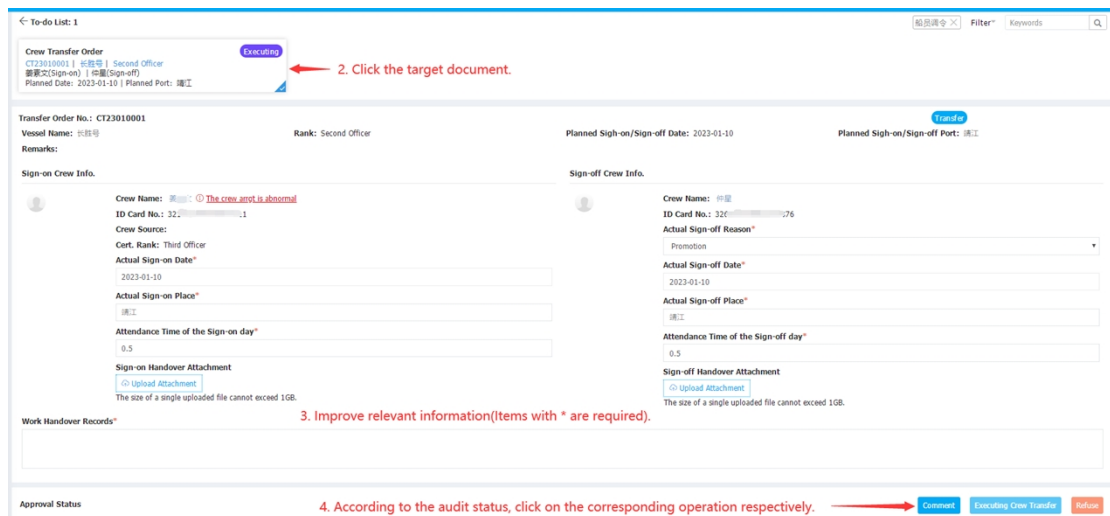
← To-do List: 1

船员调令 × Filter Keywords

Crew Transfer Order Executing
CT23010001 | 长胜号 | Second Officer
董要文(Sign-on) | 仲星(Sign-off)
Planned Date: 2023-01-10 | Planned Port: 靖江

2. Click the target document.

Transfer Order No.: CT23010001 Transfer

Vessel Name: 长胜号 Rank: Second Officer Planned Sign-on/Sign-off Date: 2023-01-10 Planned Sign-on/Sign-off Port: 靖江

Remarks:

Sign-on Crew Info.

Crew Name: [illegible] ⓘ The crew arrgt is abnormal
ID Card No.: 32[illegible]1
Crew Source:
Cert. Rank: Third Officer
Actual Sign-on Date*
2023-01-10
Actual Sign-on Place*
靖江
Attendance Time of the Sign-on day*
0.5
Sign-on Handover Attachment
Upload Attachment
The size of a single uploaded file cannot exceed 1GB.

Sign-off Crew Info.

Crew Name: 仲星
ID Card No.: 32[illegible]76
Actual Sign-off Reason*
Promotion
Actual Sign-off Date*
2023-01-10
Actual Sign-off Place*
靖江
Attendance Time of the Sign-off day*
0.5
Sign-off Handover Attachment
Upload Attachment
The size of a single uploaded file cannot exceed 1GB.

3. Improve relevant information(Items with * are required).

Work Handover Records*

Approval Status

4. According to the audit status, click on the corresponding operation respectively.

Comment Executing Crew Transfer Refuse